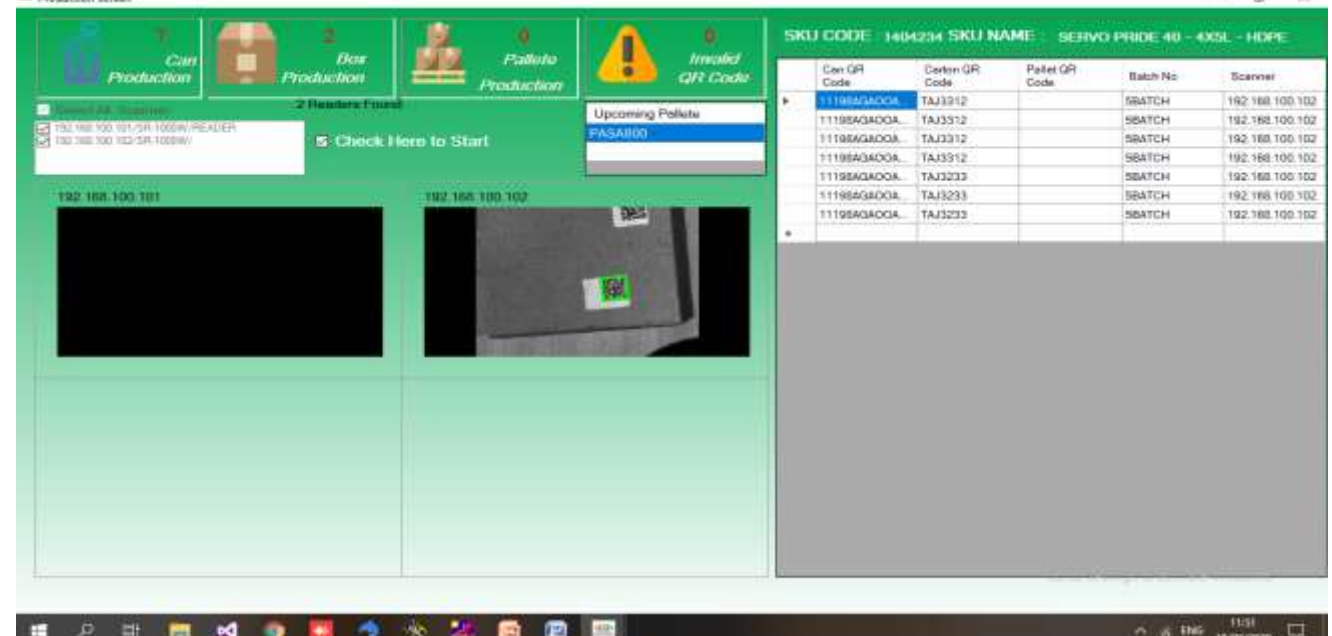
7
Can Production

2
Box Production

0
Pallete Production

0
Invalid QR Code

Select All Scanner
2 Readers Found
192.168.100.101/SR-1000W/READER
192.168.100.102/SR-1000W/

Check Here to Start

Upcoming Pallete
PASA800

192.168.100.101
192.168.100.102

SKU CODE : 1404234 SKU NAME : SERVO PRIDE 40 - 4X5L - HDPE

| | Can QR Code | Carton QR Code | Pallet QR Code | Batch No | Scanner |
|---|---|---|---|---|---|
| ▸ | 11198AGAOOA... | TAJ3312 | | SBATCH | 192.168.100.102 |
| | 11198AGAOOA... | TAJ3312 | | SBATCH | 192.168.100.102 |
| | 11198AGAOOA... | TAJ3312 | | SBATCH | 192.168.100.102 |
| | 11198AGAOOA... | TAJ3312 | | SBATCH | 192.168.100.102 |
| | 11198AGAOOA... | TAJ3233 | | SBATCH | 192.168.100.102 |
| | 11198AGAOOA... | TAJ3233 | | SBATCH | 192.168.100.102 |
| | 11198AGAOOA... | TAJ3233 | | SBATCH | 192.168.100.102 |
| * | | | | | |

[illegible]

ENG 11:51 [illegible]